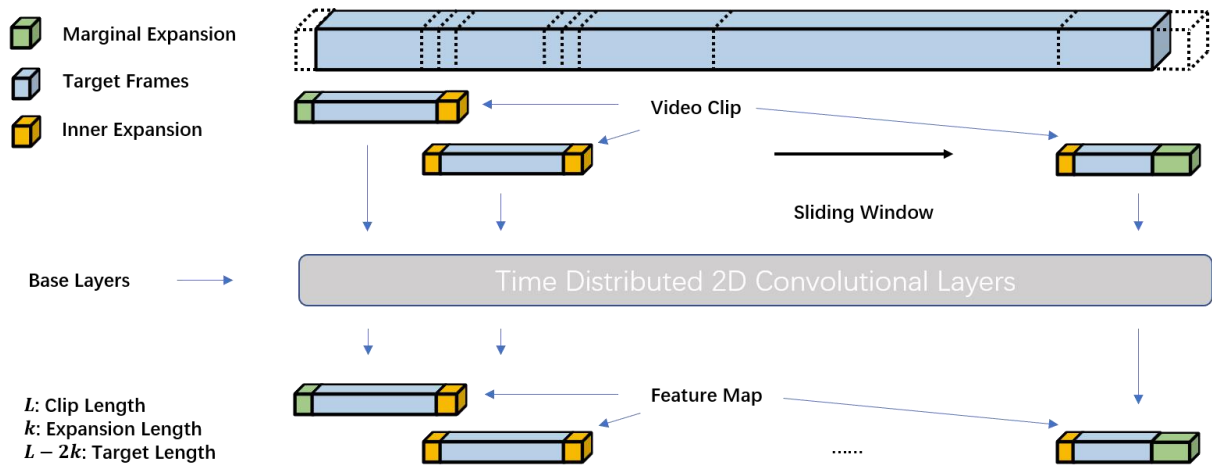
Marginal Expansion

Target Frames

Inner Expansion

Video Clip

Sliding Window

Base Layers

Time Distributed 2D Convolutional Layers

Feature Map

$L$: Clip Length
$k$: Expansion Length
$L-2k$: Target Length

......